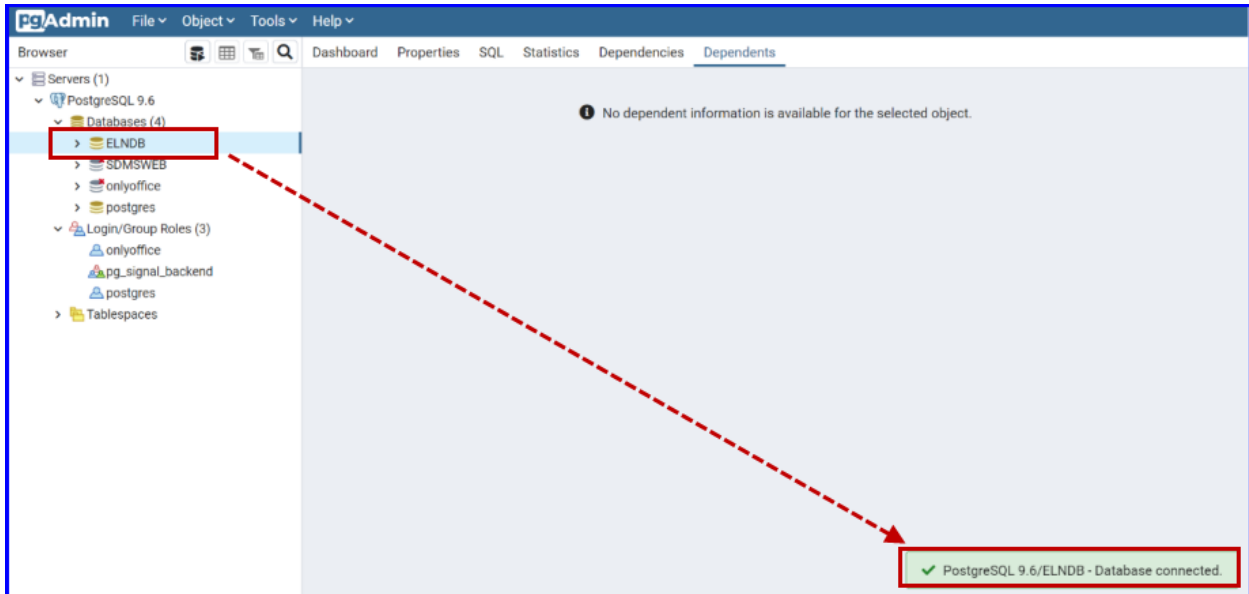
pgAdmin File Object Tools Help

Browser

Servers (1)
PostgreSQL 9.6
Databases (4)
ELNDB
SDMSWEB
onlyoffice
postgres
Login/Group Roles (3)
onlyoffice
pg_signal_backend
postgres
Tablespaces

Dashboard Properties SQL Statistics Dependencies Dependents

No dependent information is available for the selected object.

PostgreSQL 9.6/ELNDB - Database connected.